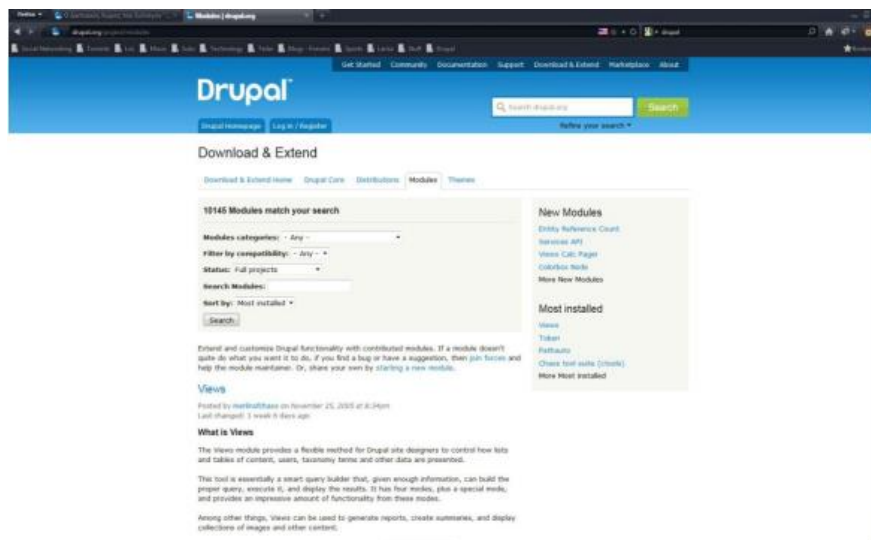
Modules | drupal.org

drupal.org/project/modules

Get Started Community Documentation Support Download & Extend Marketplace About

Drupal

Search drupal.org

Search

Drupal Homepage Log in / Register

Refine your search ▾

Download & Extend

Download & Extend Home Drupal Core Distributions Modules Themes

10145 Modules match your search

Modules categories: - Any -

Filter by compatibility: - Any -

Status: Full projects

Search Modules:

Sort by: Most installed

Search

Extend and customize Drupal functionality with contributed modules. If a module doesn't quite do what you want it to do, if you find a bug or have a suggestion, then join forces and help the module maintainer. Or, share your own by starting a new module.

Views

Posted by merlinofchaos on November 25, 2005 at 8:34pm
Last changed: 1 week 6 days ago

What is Views

The Views module provides a flexible method for Drupal site designers to control how lists and tables of content, users, taxonomy terms and other data are presented.

This tool is essentially a smart query builder that, given enough information, can build the proper query, execute it, and display the results. It has four modes, plus a special mode, and provides an impressive amount of functionality from these modes.

Among other things, Views can be used to generate reports, create summaries, and display collections of images and other content.

New Modules

Entity Reference Count
Services API
Views Calc Pager
Colorbox Node
More New Modules

Most installed

Views
Token
Pathauto
Chaos tool suite (ctools)
More Most installed